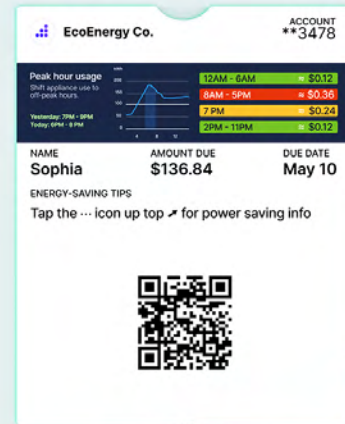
EcoEnergy Co.

ACCOUNT
**3478

Peak hour usage
Shift appliance use to off-peak hours.

Yesterday: 7PM - 9PM
Today: 6PM - 8PM

| | |
|---|---|
| 12AM - 6AM | $0.12 |
| 8AM - 5PM | ≈ $0.36 |
| 7 PM | $0.24 |
| 2PM - 11PM | $0.12 |

NAME
Sophia

AMOUNT DUE
$136.84

DUE DATE
May 10

ENERGY-SAVING TIPS
Tap the ··· icon up top ↗ for power saving info